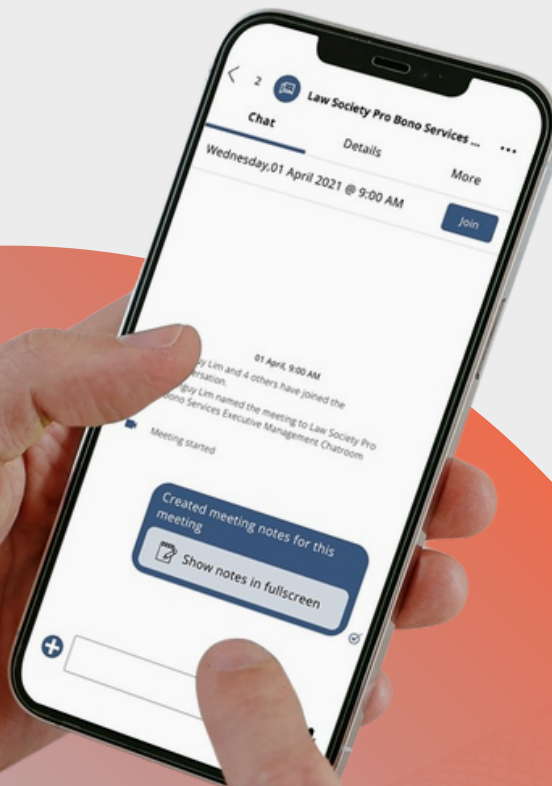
2 Law Society Pro Bono Services ...

Chat

Details

More

Wednesday,01 April 2021 @ 9:00 AM

Join

01 April, 9:00 AM

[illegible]ay Lim and 4 others have joined the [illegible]ersation.

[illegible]gay Lim named the meeting to Law Society Pro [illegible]ono Services Executive Management Chatroom

Meeting started

Created meeting notes for this meeting

Show notes in fullscreen